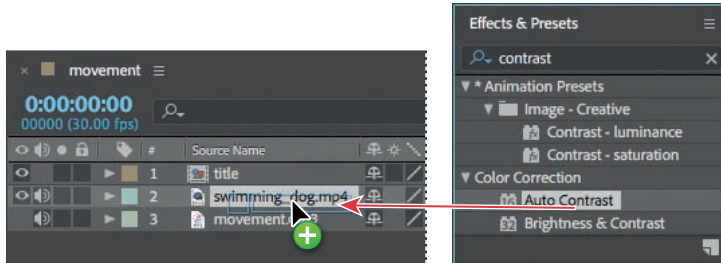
× movement ≡

0:00:00:00
00000 (30.00 fps)

#
Source Name
1 title
2 swimming_dog.mp4
3 movement.mp3

Effects & Presets ≡
contrast ×
▼ * Animation Presets
▼ Image - Creative
Contrast - luminance
Contrast - saturation
▼ Color Correction
Auto Contrast
Brightness & Contrast